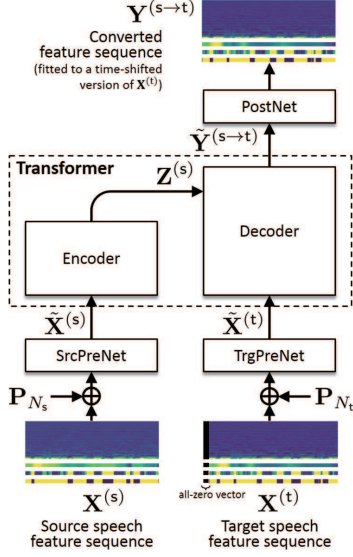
$\mathbf{Y}^{(\mathrm{s}\to\mathrm{t})}$

Converted feature sequence

(fitted to a time-shifted version of $\mathbf{X}^{(\mathrm{t})}$)

PostNet

$\tilde{\mathbf{Y}}^{(\mathrm{s}\to\mathrm{t})}$

Transformer

$\mathbf{Z}^{(\mathrm{s})}$

Encoder

Decoder

$\tilde{\mathbf{X}}^{(\mathrm{s})}$

$\tilde{\mathbf{X}}^{(\mathrm{t})}$

SrcPreNet

TrgPreNet

$\mathbf{P}_{N_\mathrm{s}}$

$\mathbf{P}_{N_\mathrm{t}}$

all-zero vector

$\mathbf{X}^{(\mathrm{s})}$

Source speech feature sequence

$\mathbf{X}^{(\mathrm{t})}$

Target speech feature sequence